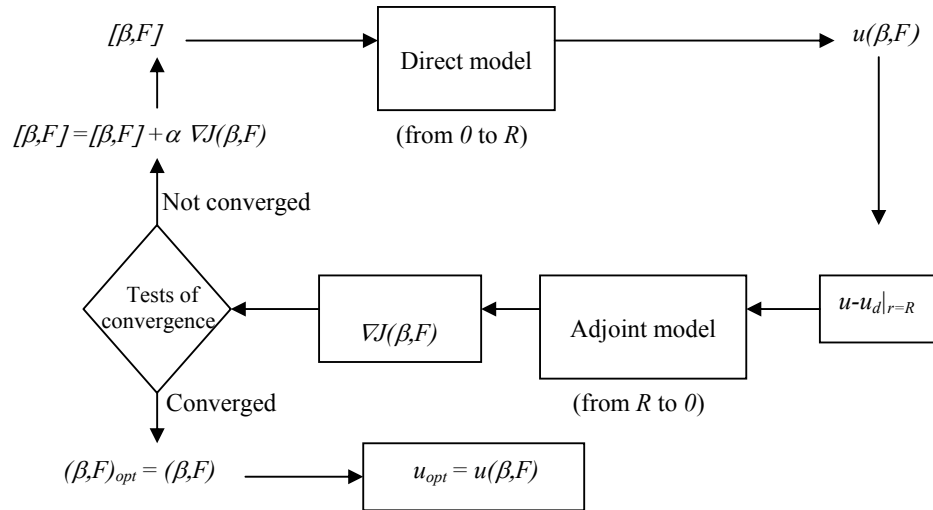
$[\beta,F]$

Direct model

(from $0$ to $R$)

$u(\beta,F)$

$[\beta,F]=[\beta,F]+\alpha\ \nabla J(\beta,F)$

Not converged

Tests of convergence

$\nabla J(\beta,F)$

Adjoint model

(from $R$ to $0$)

$u-u_d|_{r=R}$

Converged

$(\beta,F)_{opt} = (\beta,F)$

$u_{opt} = u(\beta,F)$